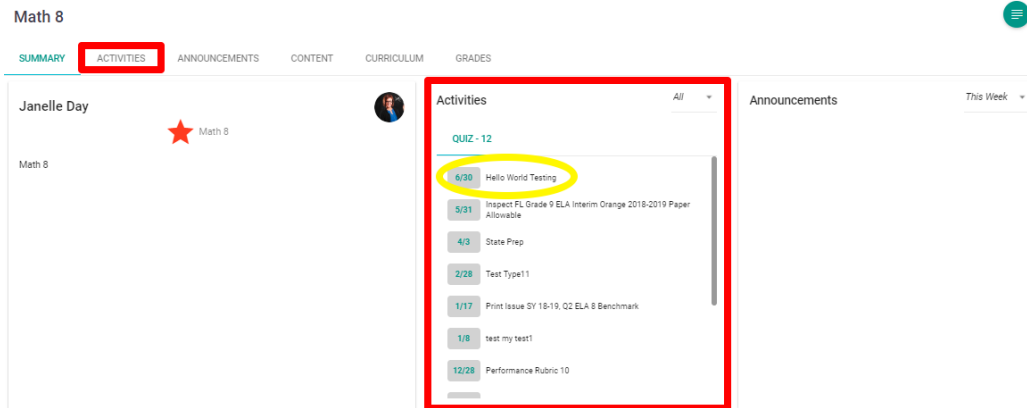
Math 8

SUMMARY ACTIVITIES ANNOUNCEMENTS CONTENT CURRICULUM GRADES

Janelle Day

Math 8

Math 8

Activities

All

QUIZ - 12

6/30 Hello World Testing

5/31 Inspect FL Grade 9 ELA Interim Orange 2018-2019 Paper Allowable

4/3 State Prep

2/28 Test Type11

1/17 Print Issue SY 18-19, Q2 ELA 8 Benchmark

1/8 test my test1

12/28 Performance Rubric 10

Announcements

This Week